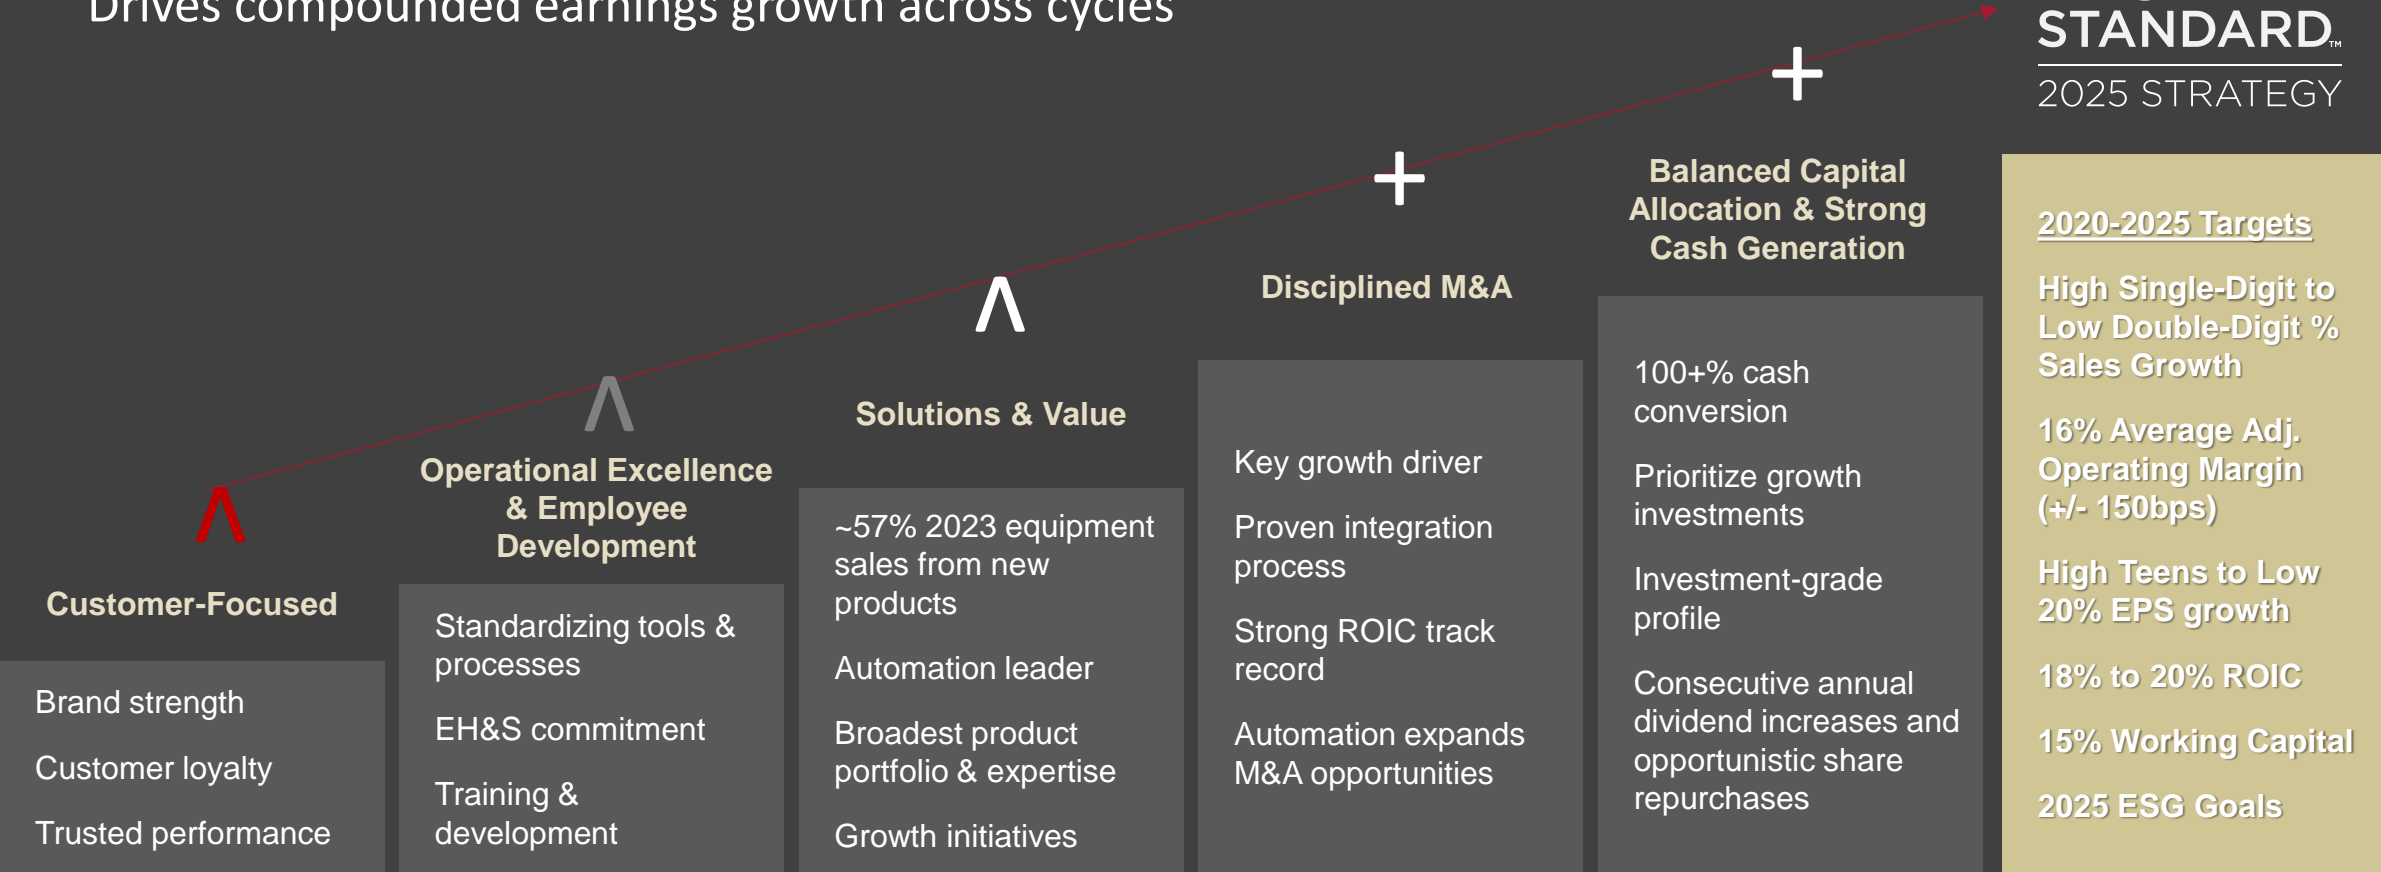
Drives compounded earnings growth across cycles

STANDARD™
2025 STRATEGY

Customer-Focused

Brand strength

Customer loyalty

Trusted performance

Operational Excellence & Employee Development

Standardizing tools & processes

EH&S commitment

Training & development

Solutions & Value

~57% 2023 equipment sales from new products

Automation leader

Broadest product portfolio & expertise

Growth initiatives

Disciplined M&A

Key growth driver

Proven integration process

Strong ROIC track record

Automation expands M&A opportunities

Balanced Capital Allocation & Strong Cash Generation

100+% cash conversion

Prioritize growth investments

Investment-grade profile

Consecutive annual dividend increases and opportunistic share repurchases

2020-2025 Targets

High Single-Digit to Low Double-Digit % Sales Growth

16% Average Adj. Operating Margin (+/- 150bps)

High Teens to Low 20% EPS growth

18% to 20% ROIC

15% Working Capital

2025 ESG Goals